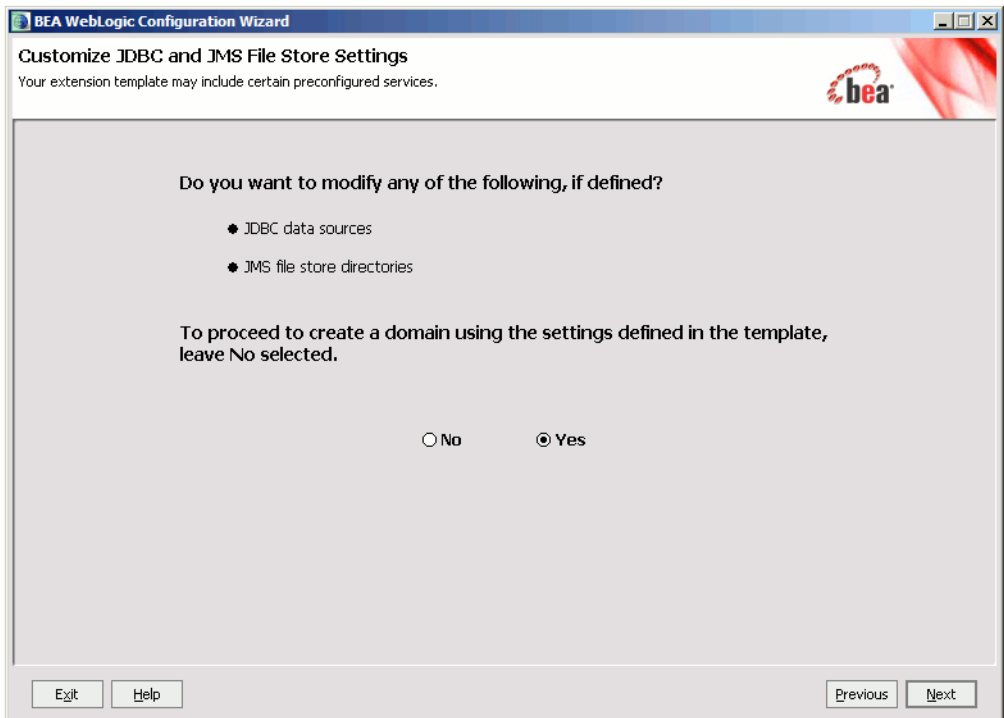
BEA WebLogic Configuration Wizard

Customize JDBC and JMS File Store Settings
Your extension template may include certain preconfigured services.

bea

Do you want to modify any of the following, if defined?

- JDBC data sources
- JMS file store directories

To proceed to create a domain using the settings defined in the template, leave No selected.

No Yes

Exit Help Previous Next